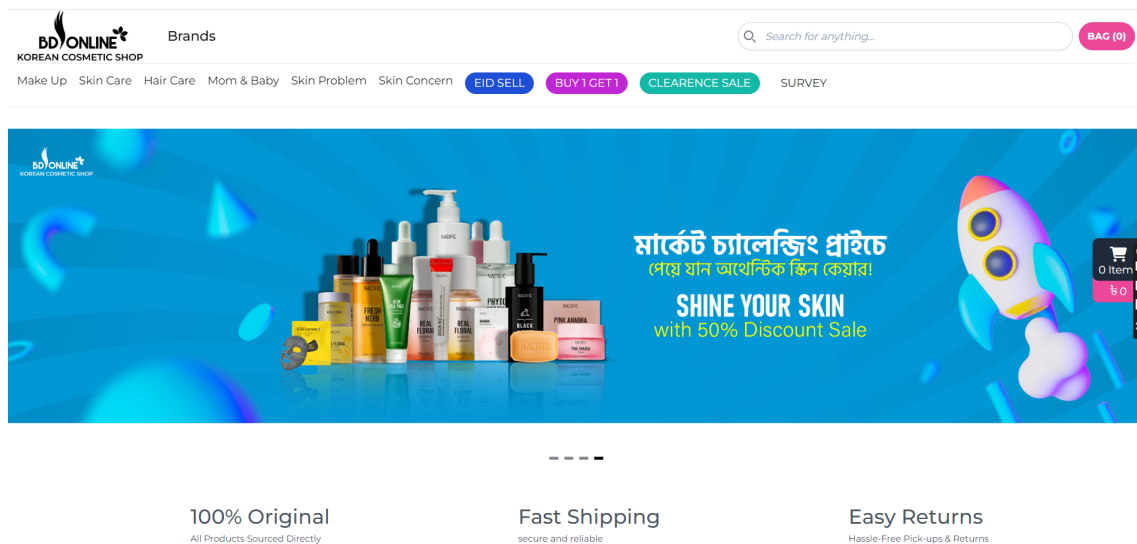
BD ONLINE
KOREAN COSMETIC SHOP

Brands

Search for anything...

BAG (0)

Make Up Skin Care Hair Care Mom & Baby Skin Problem Skin Concern EID SELL BUY 1 GET 1 CLEARENCE SALE SURVEY

BD ONLINE
KOREAN COSMETIC SHOP

মার্কেট চ্যালেঞ্জিং প্রাইচে
পেয়ে যান অথেন্টিক স্কিন কেয়ার!

SHINE YOUR SKIN
with 50% Discount Sale

0 Item
৳0

FRESH HERB
REAL FLORAL
REAL FLORAL
PHYTO
BLACK
PINK ARABIA
PINK ARABIA

100% Original
All Products Sourced Directly

Fast Shipping
secure and reliable

Easy Returns
Hassle-Free Pick-ups & Returns